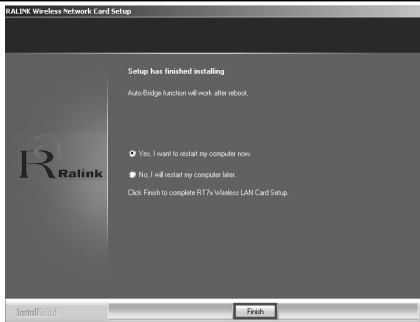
RALINK Wireless Network Card Setup

Setup has finished installing

Auto-Bridge function will work after reboot.

Yes, I want to restart my computer now.

No, I will restart my computer later.

Click Finish to complete RT7x Wireless LAN Card Setup.

Ralink

InstallShield

Finish